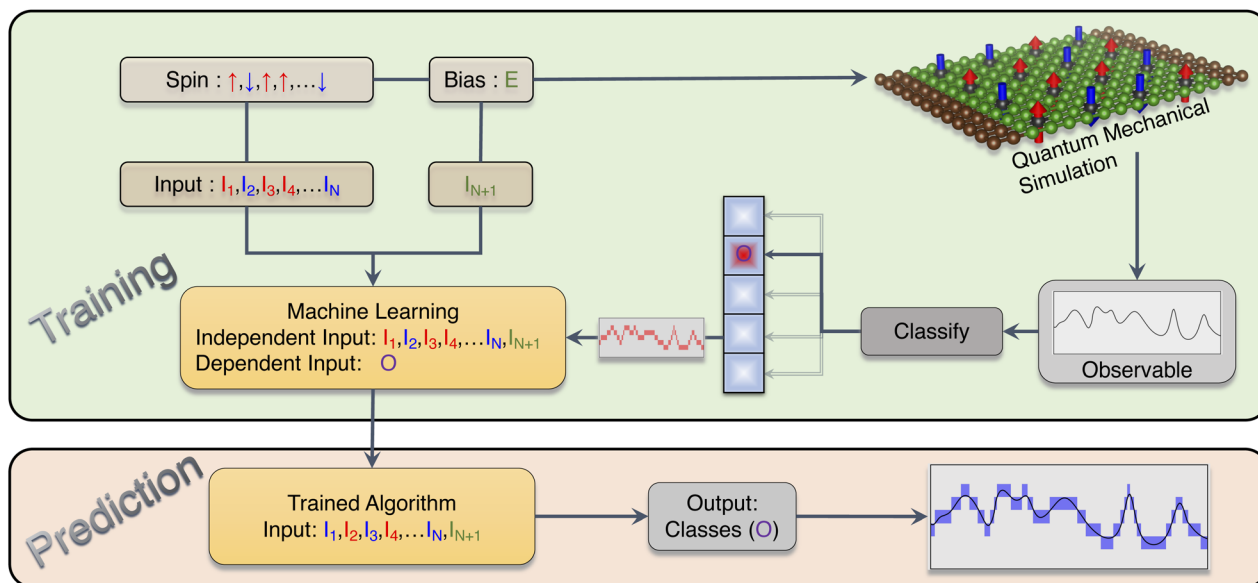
Spin : ↑,↓,↑,↑,...↓

Bias : E

Quantum Mechanical Simulation

Input : $I_1, I_2, I_3, I_4, \ldots I_N$

$I_{N+1}$

O

Training

Machine Learning
Independent Input: $I_1, I_2, I_3, I_4, \ldots I_N, I_{N+1}$
Dependent Input: O

Classify

Observable

Prediction

Trained Algorithm
Input: $I_1, I_2, I_3, I_4, \ldots I_N, I_{N+1}$

Output:
Classes (O)